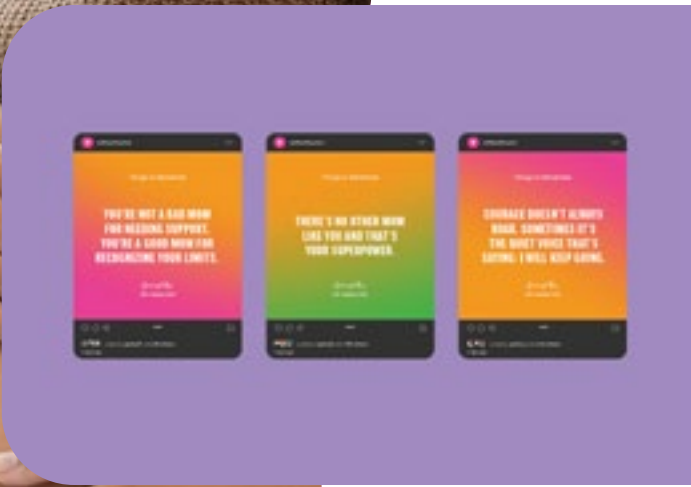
YOU'RE NOT A BAD MOM FOR NEEDING SUPPORT. YOU'RE A GOOD MOM FOR RECOGNIZING YOUR LIMITS.

THERE'S NO OTHER MOM LIKE YOU AND THAT'S YOUR SUPERPOWER.

COURAGE DOESN'T ALWAYS ROAR. SOMETIMES IT'S THE QUIET VOICE THAT'S SAYING: I WILL KEEP GOING.